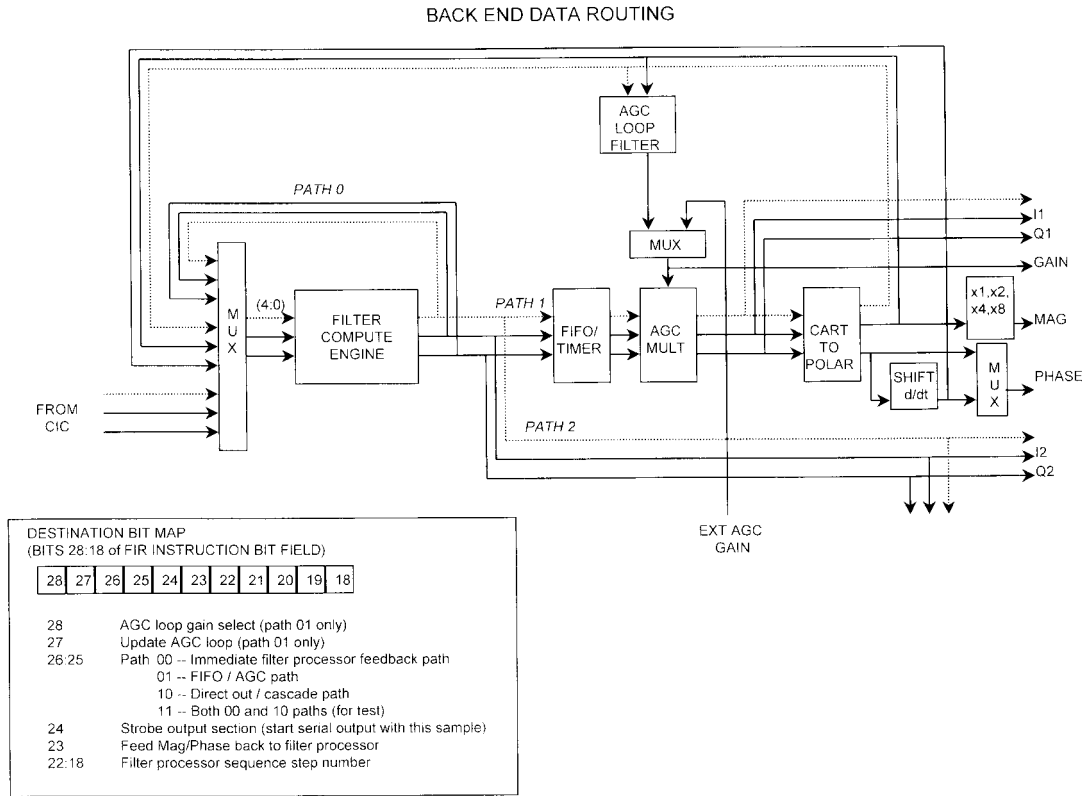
BACK END DATA ROUTING

AGC LOOP FILTER

PATH 0

MUX

I1

Q1

GAIN

MUX

(4:0)

FILTER COMPUTE ENGINE

PATH 1

FIFO/ TIMER

AGC MULT

CART TO POLAR

x1,x2, x4,x8

MAG

SHIFT d/dt

MUX

PHASE

FROM CIC

PATH 2

I2

Q2

EXT AGC GAIN

DESTINATION BIT MAP
(BITS 28:18 of FIR INSTRUCTION BIT FIELD)

| 28 | 27 | 26 | 25 | 24 | 23 | 22 | 21 | 20 | 19 | 18 |
|---|---|---|---|---|---|---|---|---|---|---|

28 AGC loop gain select (path 01 only)
27 Update AGC loop (path 01 only)
26:25 Path 00 -- Immediate filter processor feedback path
01 -- FIFO / AGC path
10 -- Direct out / cascade path
11 -- Both 00 and 10 paths (for test)
24 Strobe output section (start serial output with this sample)
23 Feed Mag/Phase back to filter processor
22:18 Filter processor sequence step number